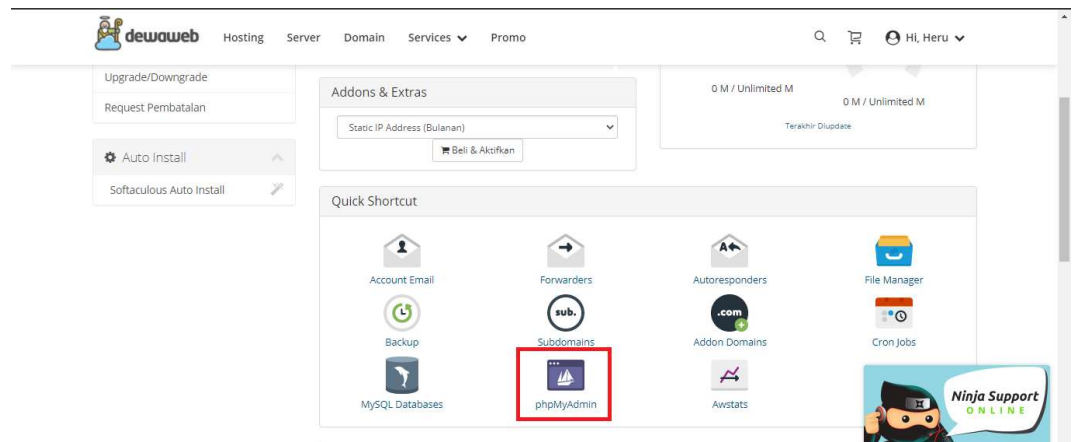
dewaweb Hosting Server Domain Services Promo

Hi, Heru

Upgrade/Downgrade

Request Pembatalan

Auto Install

Softaculous Auto Install

Addons & Extras

Static IP Address (Bulanan)

Beli & Aktifkan

0 M / Unlimited M

0 M / Unlimited M

Terakhir Diupdate

Quick Shortcut

Account Email

Forwarders

Autoresponders

File Manager

sub.

.com

Backup

Subdomains

Addon Domains

Cron Jobs

MySQL Databases

phpMyAdmin

Awstats

Ninja Support
ONLINE